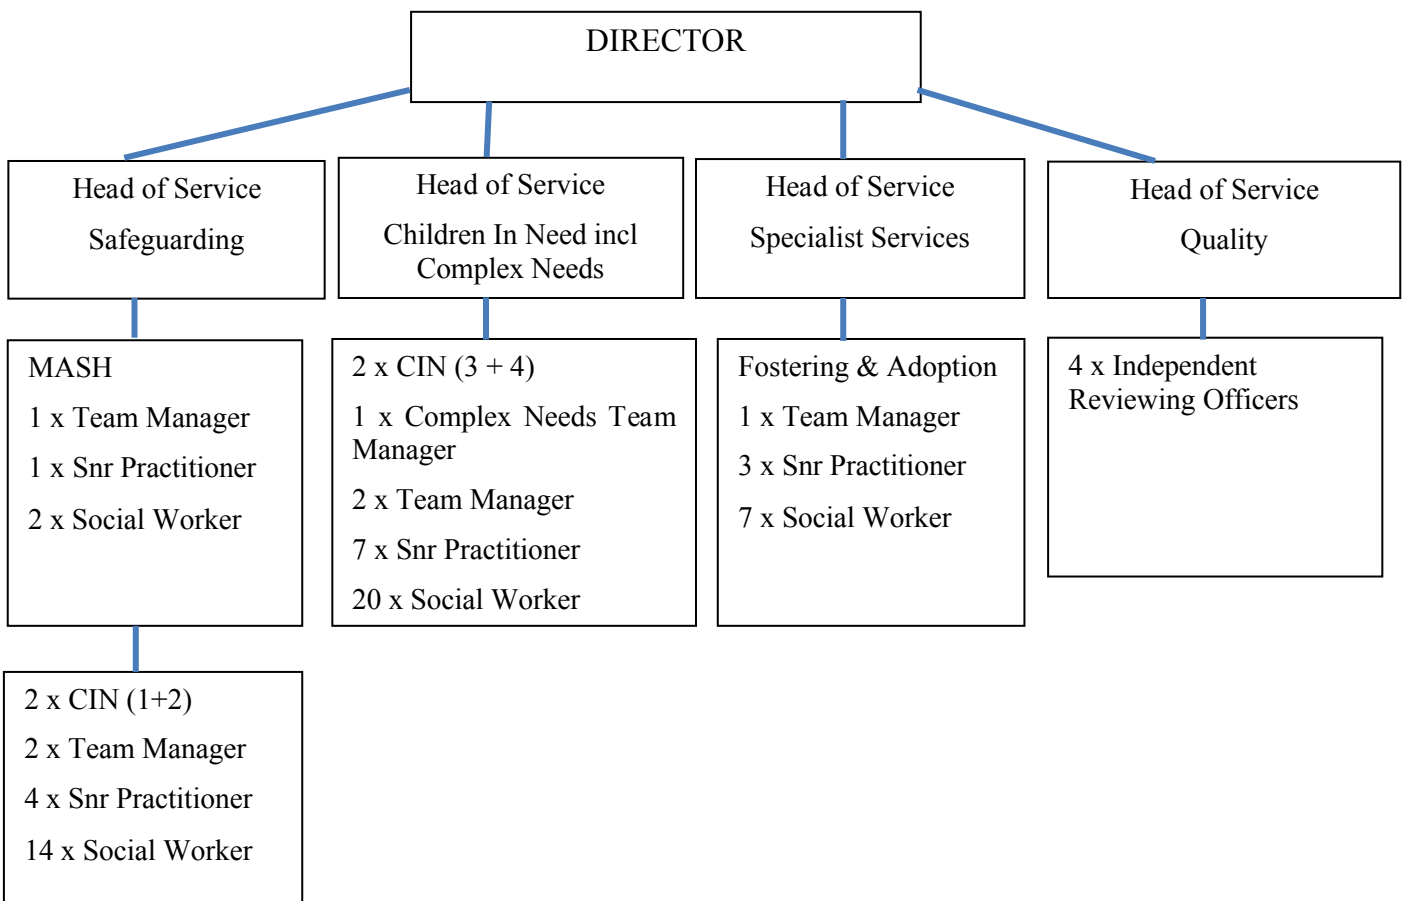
DIRECTOR

Head of Service

Safeguarding

Head of Service

Children In Need incl Complex Needs

Head of Service

Specialist Services

Head of Service

Quality

MASH

1 x Team Manager

1 x Snr Practitioner

2 x Social Worker

2 x CIN (3 + 4)

1 x Complex Needs Team Manager

2 x Team Manager

7 x Snr Practitioner

20 x Social Worker

Fostering & Adoption

1 x Team Manager

3 x Snr Practitioner

7 x Social Worker

4 x Independent Reviewing Officers

2 x CIN (1+2)

2 x Team Manager

4 x Snr Practitioner

14 x Social Worker